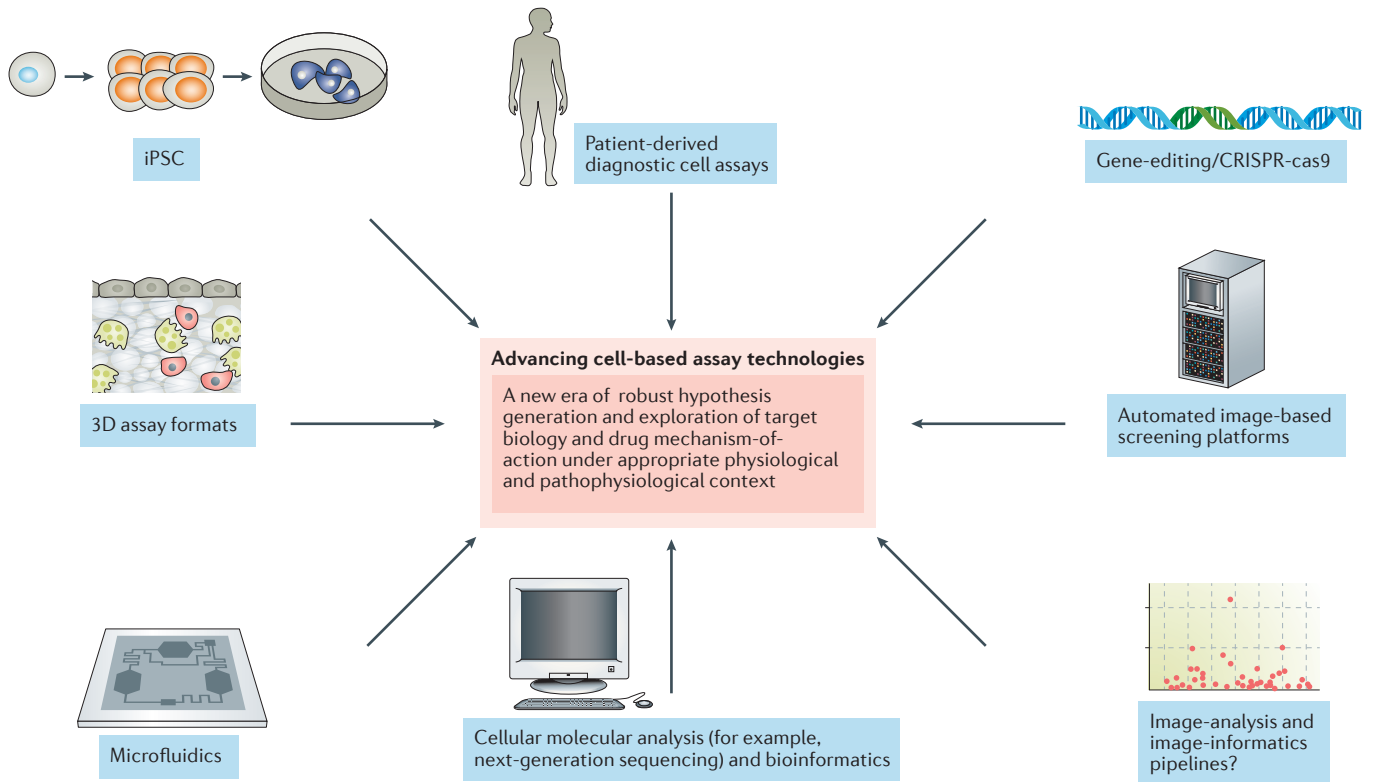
iPSC

Patient-derived diagnostic cell assays

Gene-editing/CRISPR-cas9

3D assay formats

Advancing cell-based assay technologies

A new era of robust hypothesis generation and exploration of target biology and drug mechanism-of-action under appropriate physiological and pathophysiological context

Automated image-based screening platforms

Microfluidics

Cellular molecular analysis (for example, next-generation sequencing) and bioinformatics

Image-analysis and image-informatics pipelines?